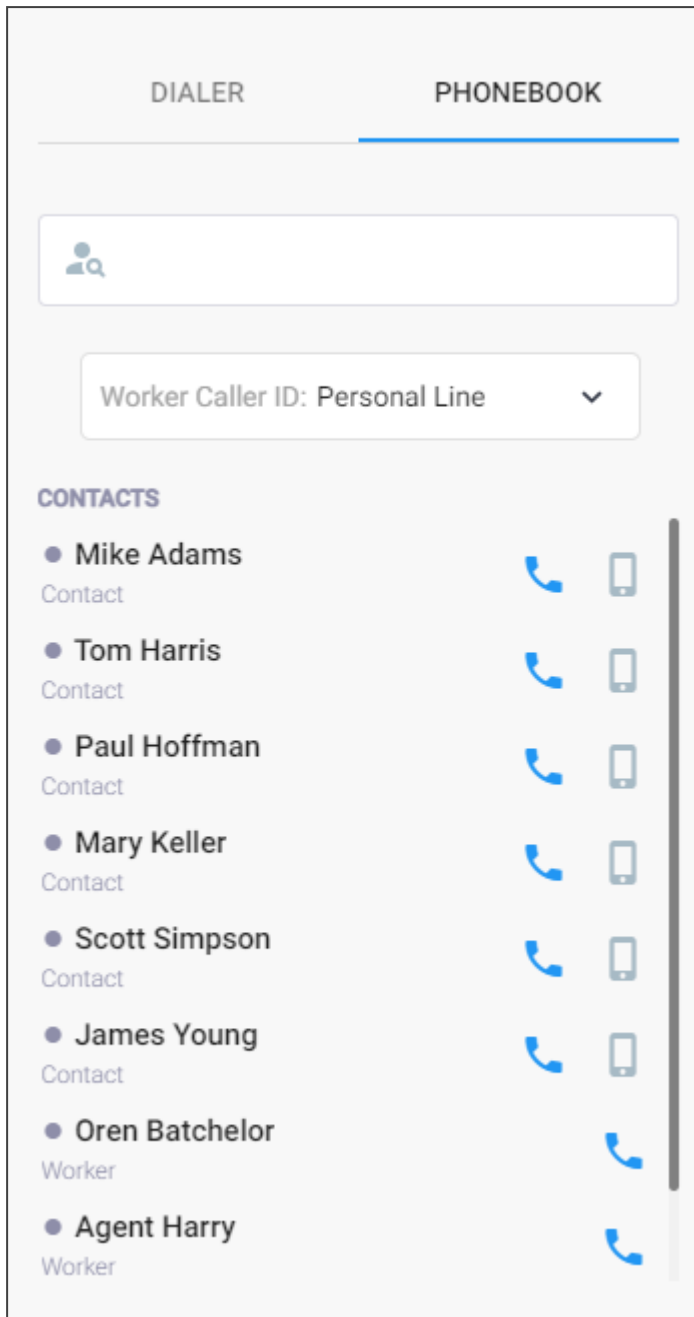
DIALER
PHONEBOOK

Worker Caller ID: Personal Line

CONTACTS

Mike Adams
Contact

Tom Harris
Contact

Paul Hoffman
Contact

Mary Keller
Contact

Scott Simpson
Contact

James Young
Contact

Oren Batchelor
Worker

Agent Harry
Worker